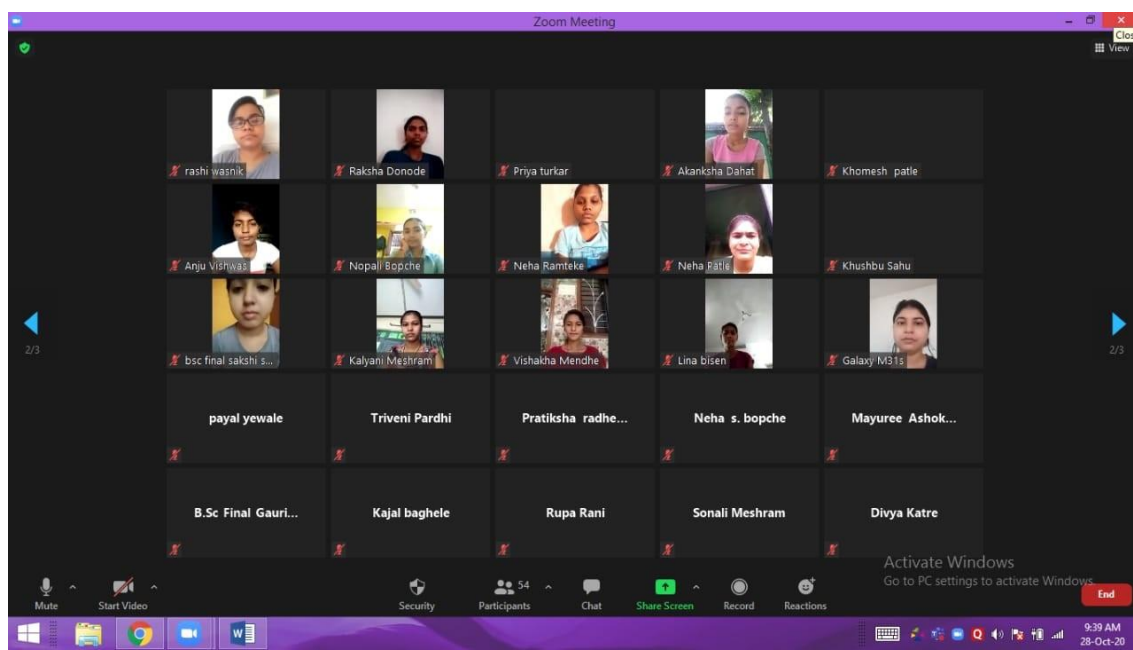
Zoom Meeting

Clos

View

rashi wasnik
Raksha Donode
Priya turkar
Akanksha Dahat
Khomesh patle
Anju Vishwas
Nopali Bopche
Neha Ramteke
Neha Patle
Khushbu Sahu
bsc final sakshi s...
Kalyani Meshram
Vishakha Mendhe
Lina bisen
Galaxy M31s

2/3
2/3

payal yewale
Triveni Pardhi
Pratiksha radhe...
Neha s. bopche
Mayuree Ashok...
B.Sc Final Gauri...
Kajal baghele
Rupa Rani
Sonali Meshram
Divya Katre

Activate Windows
Go to PC settings to activate Windows.

Mute
Start Video
Security
54
Participants
Chat
Share Screen
Record
Reactions
End

9:39 AM
28-Oct-20